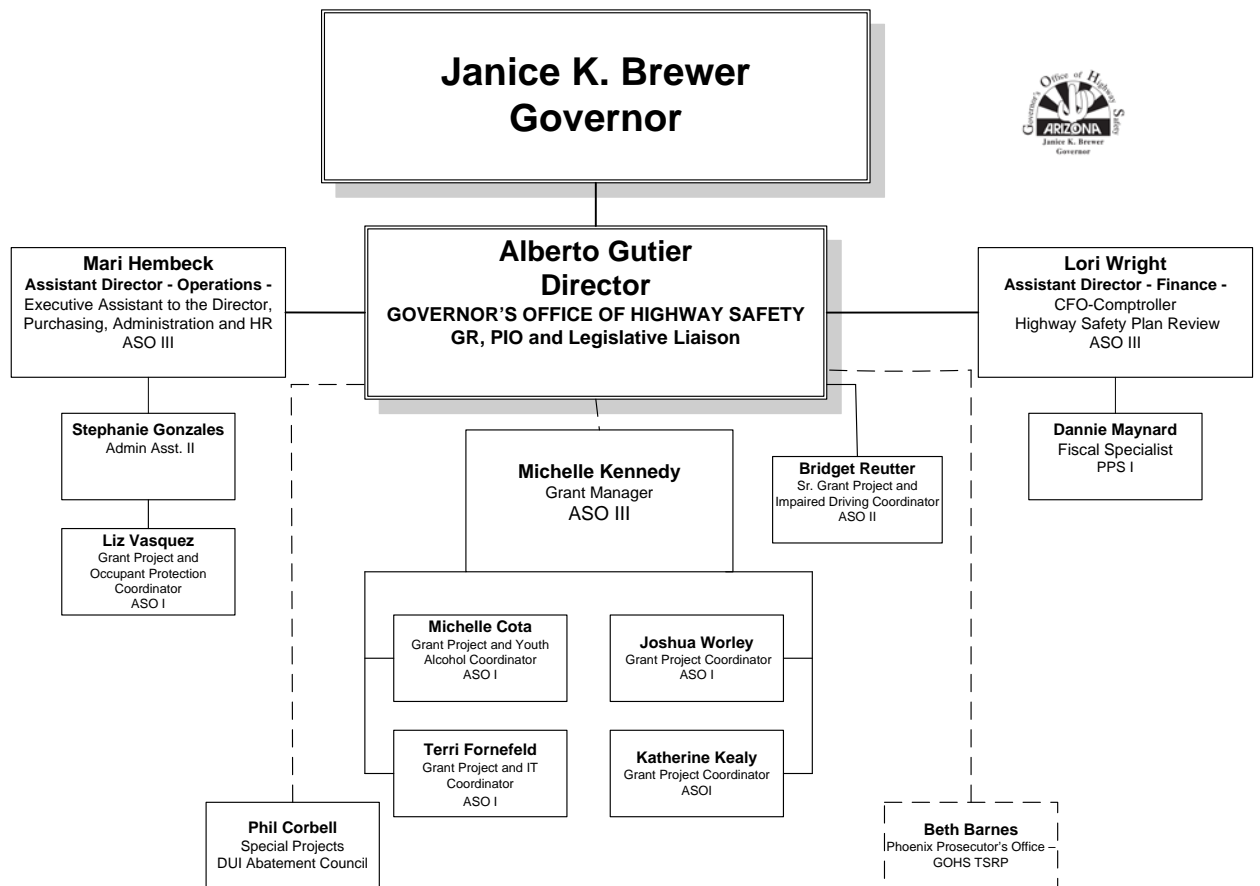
Janice K. Brewer
Governor

Governor's Office of Highway Safety
ARIZONA
Janice K. Brewer
Governor

Mari Hembeck
Assistant Director - Operations -
Executive Assistant to the Director, Purchasing, Administration and HR
ASO III

Alberto Gutier
Director
GOVERNOR'S OFFICE OF HIGHWAY SAFETY
GR, PIO and Legislative Liaison

Lori Wright
Assistant Director - Finance -
CFO-Comptroller
Highway Safety Plan Review
ASO III

Stephanie Gonzales
Admin Asst. II

Liz Vasquez
Grant Project and Occupant Protection Coordinator
ASO I

Michelle Kennedy
Grant Manager
ASO III

Bridget Reutter
Sr. Grant Project and Impaired Driving Coordinator
ASO II

Dannie Maynard
Fiscal Specialist
PPS I

Michelle Cota
Grant Project and Youth Alcohol Coordinator
ASO I

Joshua Worley
Grant Project Coordinator
ASO I

Terri Fornefeld
Grant Project and IT Coordinator
ASO I

Katherine Kealy
Grant Project Coordinator
ASOI

Phil Corbell
Special Projects
DUI Abatement Council

Beth Barnes
Phoenix Prosecutor's Office –
GOHS TSRP